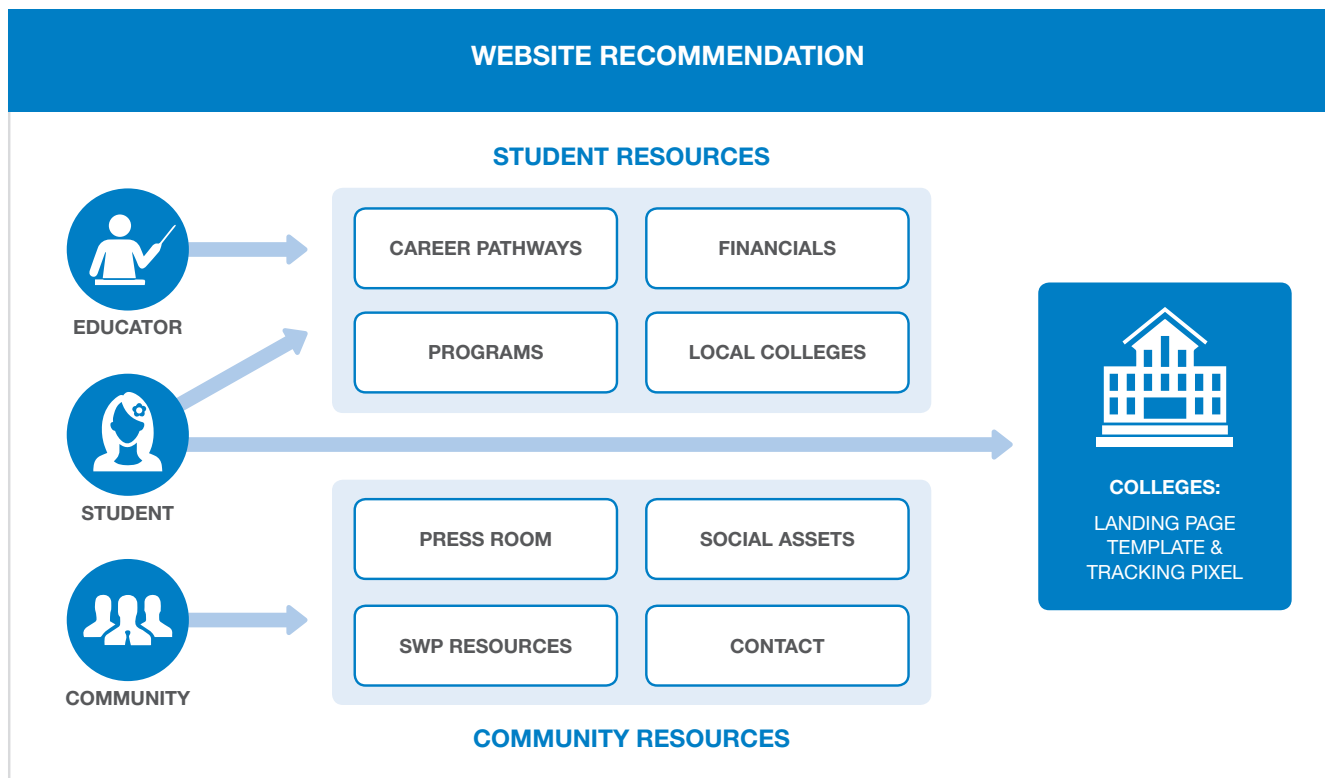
WEBSITE RECOMMENDATION

STUDENT RESOURCES

EDUCATOR

STUDENT

COMMUNITY

CAREER PATHWAYS

FINANCIALS

PROGRAMS

LOCAL COLLEGES

PRESS ROOM

SOCIAL ASSETS

SWP RESOURCES

CONTACT

COMMUNITY RESOURCES

COLLEGES:

LANDING PAGE TEMPLATE & TRACKING PIXEL